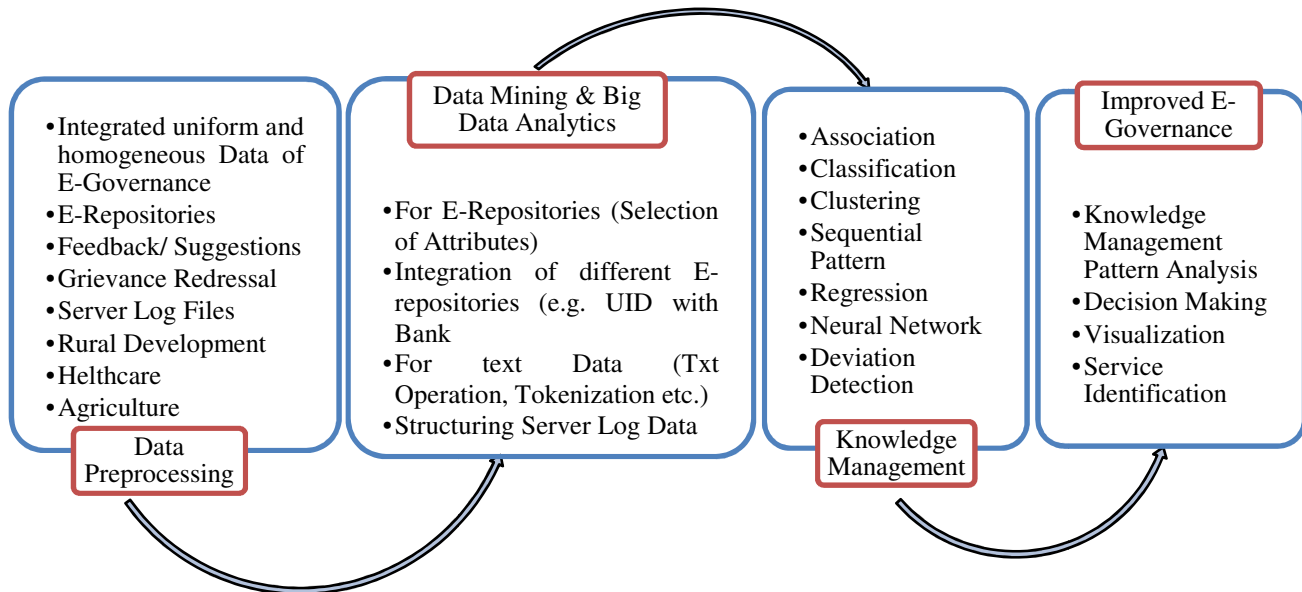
•Integrated uniform and homogeneous Data of E-Governance
•E-Repositories
•Feedback/ Suggestions
•Grievance Redressal
•Server Log Files
•Rural Development
•Helthcare
•Agriculture

Data Preprocessing

Data Mining & Big Data Analytics

•For E-Repositories (Selection of Attributes)
•Integration of different E-repositories (e.g. UID with Bank
•For text Data (Txt Operation, Tokenization etc.)
•Structuring Server Log Data

•Association
•Classification
•Clustering
•Sequential Pattern
•Regression
•Neural Network
•Deviation Detection

Knowledge Management

Improved E-Governance

•Knowledge Management Pattern Analysis
•Decision Making
•Visualization
•Service Identification